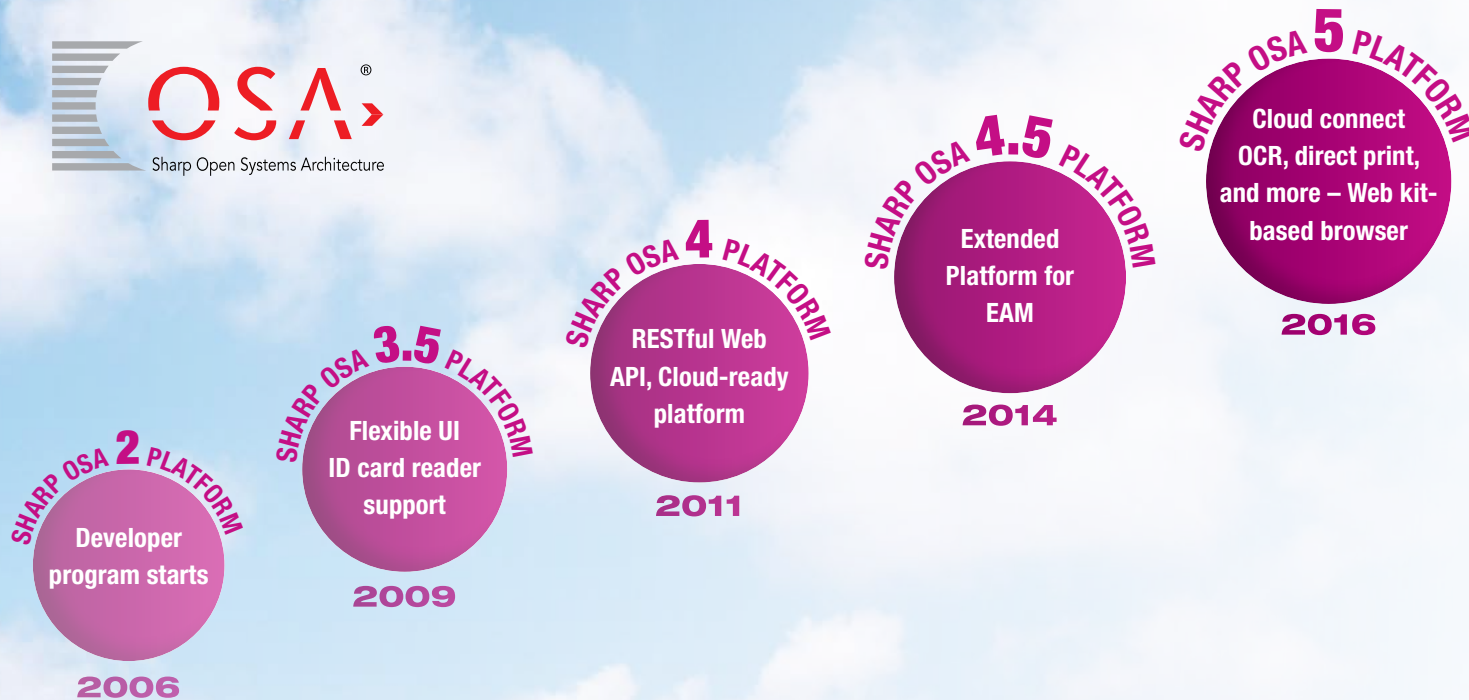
OSA®
Sharp Open Systems Architecture

SHARP OSA 2 PLATFORM
Developer program starts
2006

SHARP OSA 3.5 PLATFORM
Flexible UI
ID card reader support
2009

SHARP OSA 4 PLATFORM
RESTful Web API, Cloud-ready platform
2011

SHARP OSA 4.5 PLATFORM
Extended Platform for EAM
2014

SHARP OSA 5 PLATFORM
Cloud connect OCR, direct print, and more – Web kit-based browser
2016